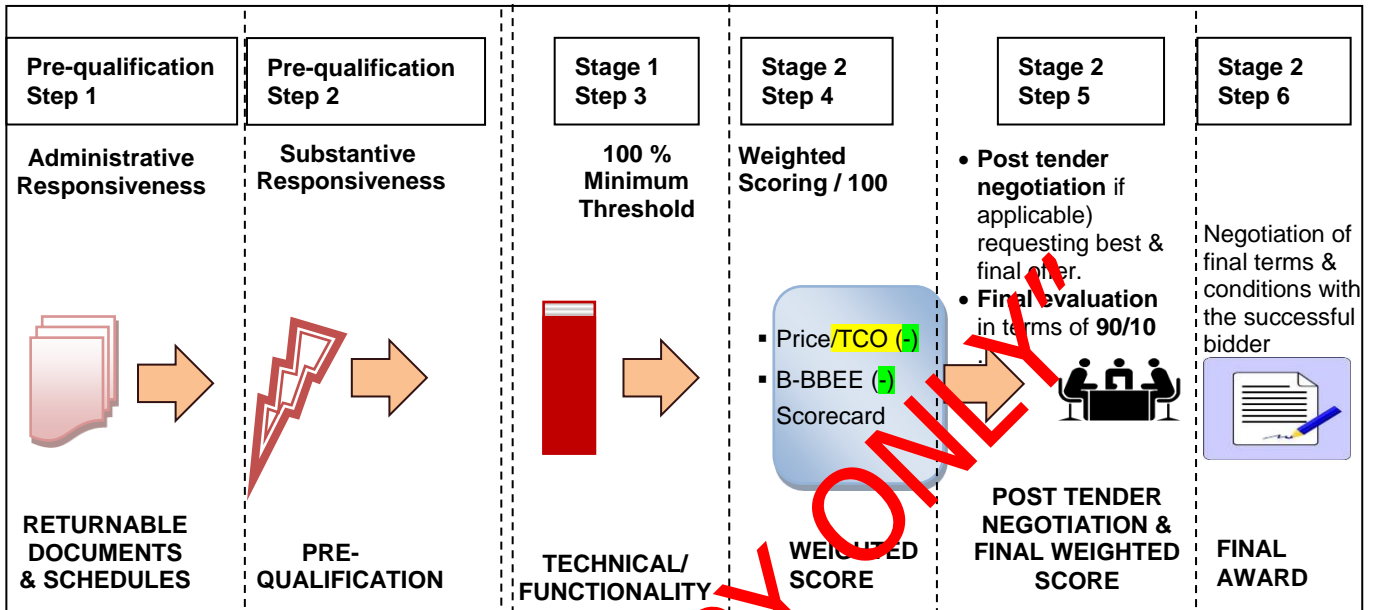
Pre-qualification Step 1

Administrative Responsiveness

RETURNABLE DOCUMENTS & SCHEDULES

Pre-qualification Step 2

Substantive Responsiveness

PRE-QUALIFICATION

Stage 1 Step 3

100 % Minimum Threshold

TECHNICAL/ FUNCTIONALITY

Stage 2 Step 4

Weighted Scoring / 100

▪ Price/TCO (-)
▪ B-BBEE (-) Scorecard

WEIGHTED SCORE

Stage 2 Step 5

• Post tender negotiation if applicable) requesting best & final offer.
• Final evaluation in terms of 90/10

POST TENDER NEGOTIATION & FINAL WEIGHTED SCORE

Stage 2 Step 6

Negotiation of final terms & conditions with the successful bidder

FINAL AWARD

ONLY"